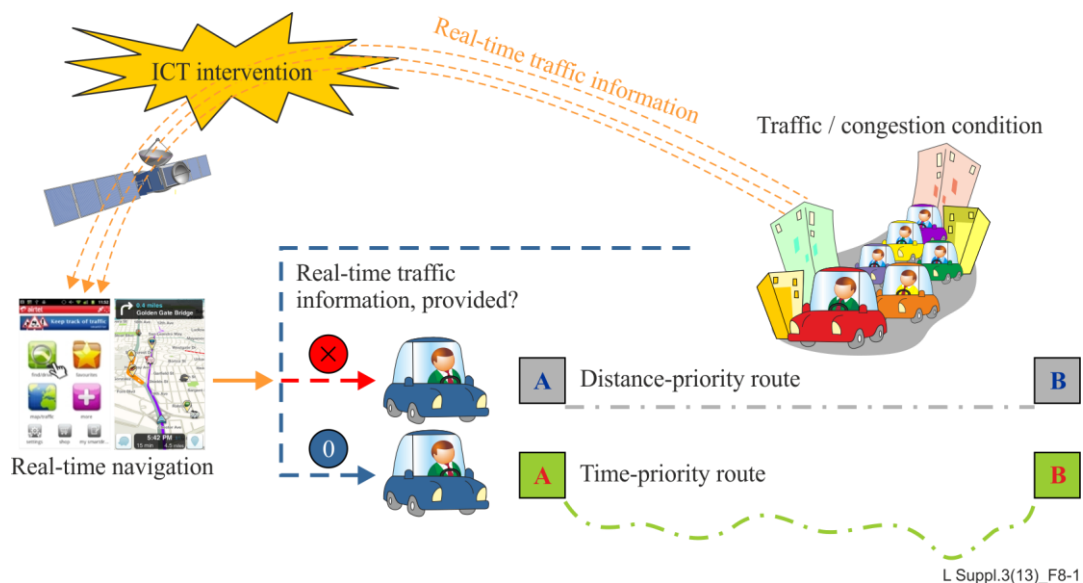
ICT intervention

Real-time traffic information

Traffic / congestion condition

Real-time traffic information, provided?

Keep track of traffic

Golden Gate Bridge

5:42 PM

Real-time navigation

×

0

A Distance-priority route B

A Time-priority route B

L Suppl.3(13)_F8-1